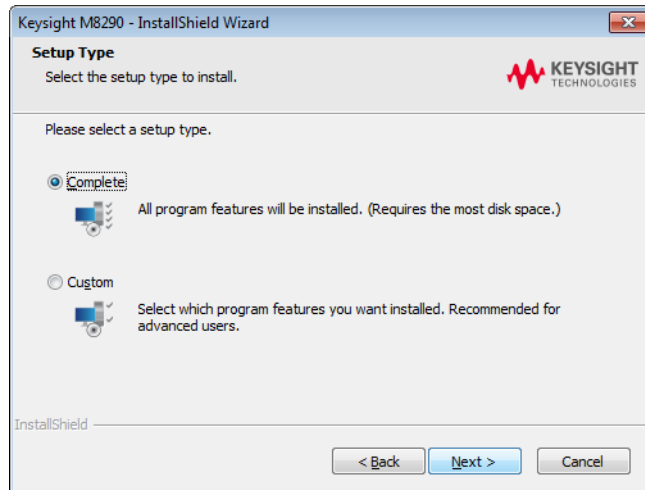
Keysight M8290 - InstallShield Wizard

Setup Type

Select the setup type to install.

KEYSIGHT TECHNOLOGIES

Please select a setup type.

Complete

All program features will be installed. (Requires the most disk space.)

Custom

Select which program features you want installed. Recommended for advanced users.

InstallShield

< Back

Next >

Cancel